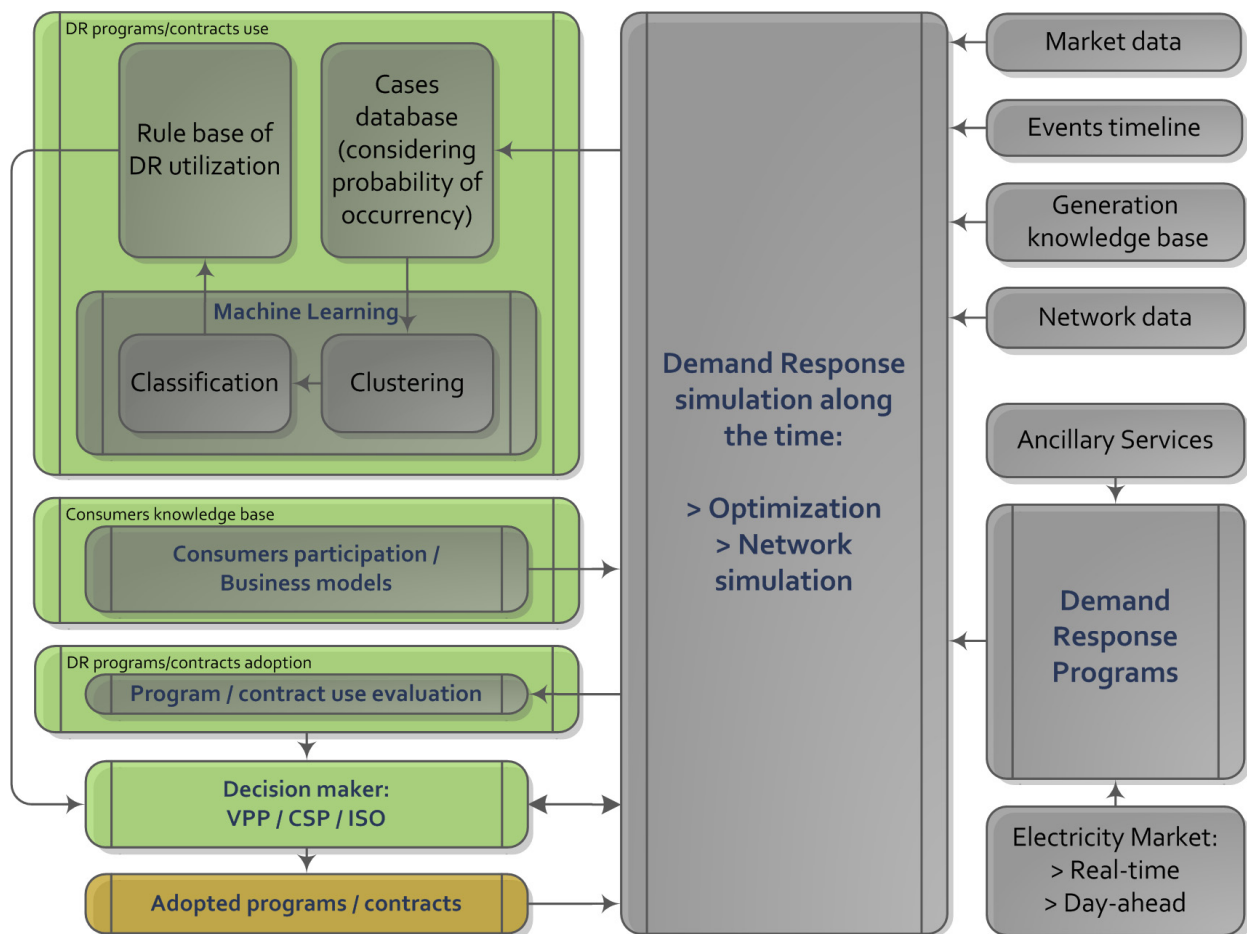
DR programs/contracts use

Rule base of DR utilization

Cases database (considering probability of occurrency)

Machine Learning

Classification

Clustering

Consumers knowledge base

Consumers participation / Business models

DR programs/contracts adoption

Program / contract use evaluation

Decision maker: VPP / CSP / ISO

Adopted programs / contracts

Demand Response simulation along the time:

> Optimization
> Network simulation

Market data

Events timeline

Generation knowledge base

Network data

Ancillary Services

Demand Response Programs

Electricity Market:
> Real-time
> Day-ahead